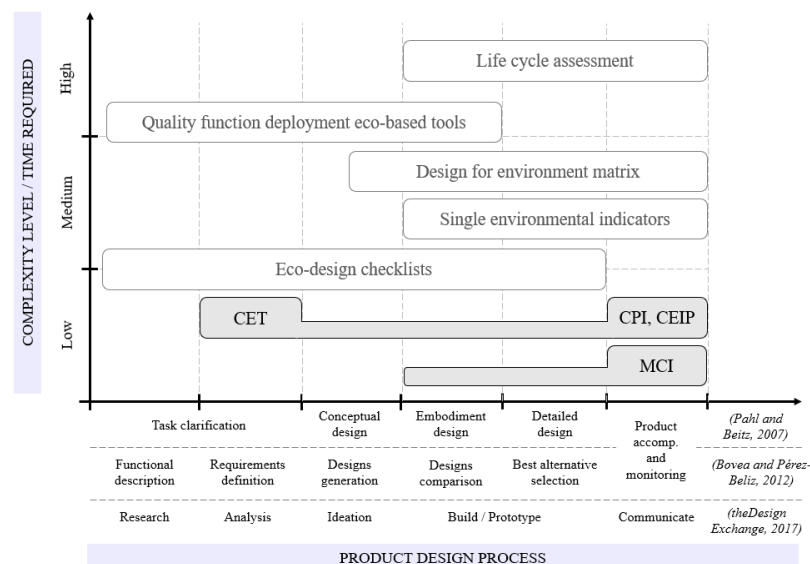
COMPLEXITY LEVEL / TIME REQUIRED

High

Medium

Low

Life cycle assessment

Quality function deployment eco-based tools

Design for environment matrix

Single environmental indicators

Eco-design checklists

CET

CPI, CEIP

MCI

| Task clarification | | Conceptual design | Embodiment design | Detailed design | Product accomp. and monitoring | (Pahl and Beitz, 2007) |
|---|---|---|---|---|---|---|
| Functional description | Requirements definition | Designs generation | Designs comparison | Best alternative selection | | (Bovea and Pérez-Beliz, 2012) |
| Research | Analysis | Ideation | Build / Prototype | | Communicate | (theDesign Exchange, 2017) |

PRODUCT DESIGN PROCESS